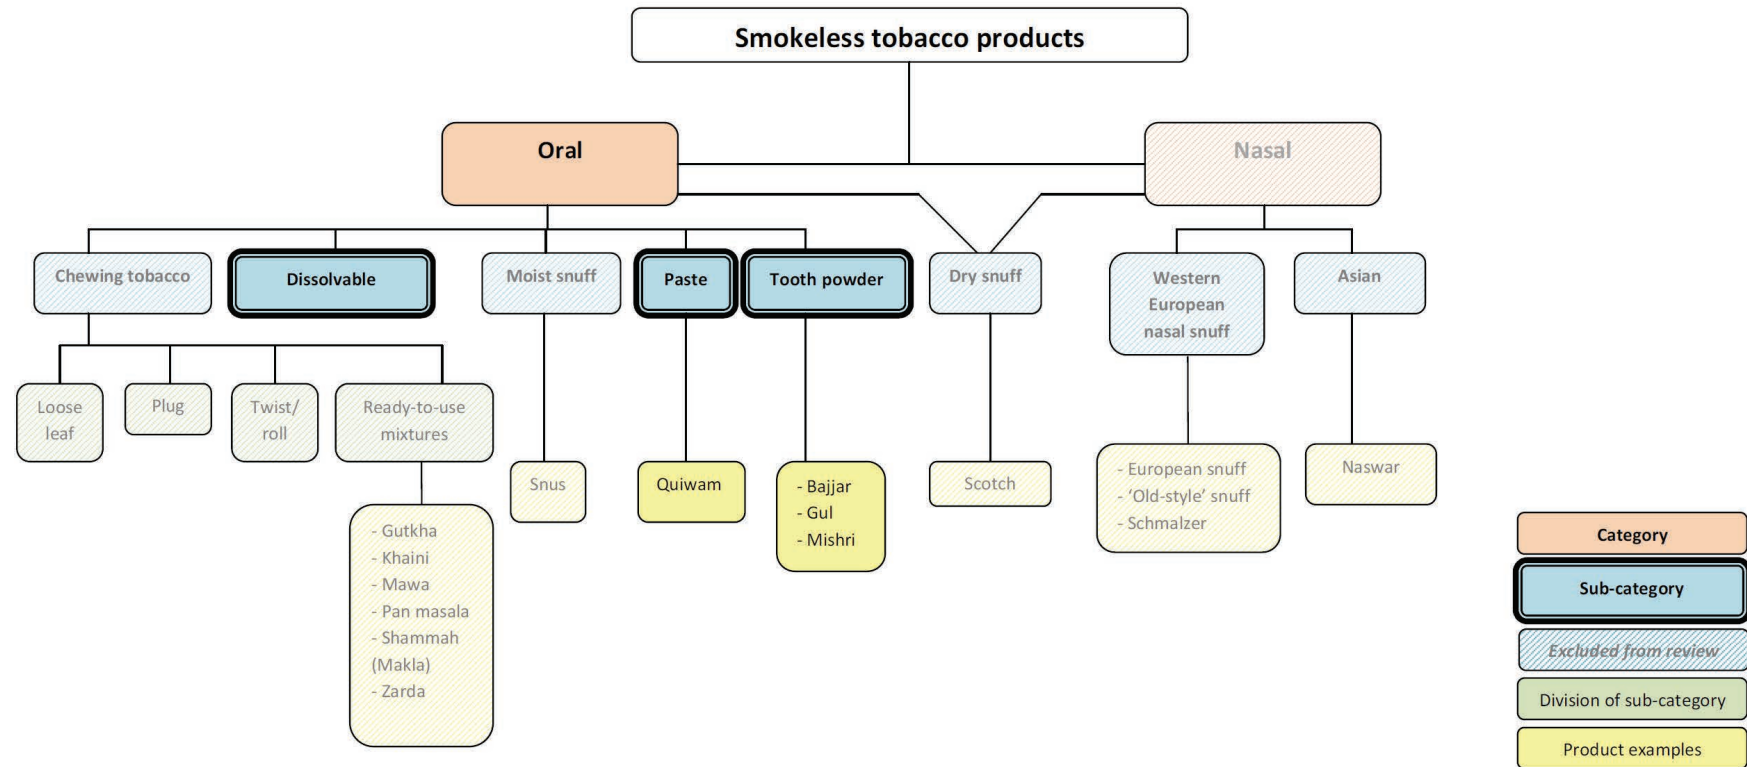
Smokeless tobacco products

Oral

Nasal

Chewing tobacco

Dissolvable

Moist snuff

Paste

Tooth powder

Dry snuff

Western European nasal snuff

Asian

Loose leaf

Plug

Twist/ roll

Ready-to-use mixtures

- Gutkha
- Khaini
- Mawa
- Pan masala
- Shammah (Makla)
- Zarda

Snus

Quiwam

- Bajjar
- Gul
- Mishri

Scotch

- European snuff
- 'Old-style' snuff
- Schmalzer

Naswar

Category

Sub-category

Excluded from review

Division of sub-category

Product examples